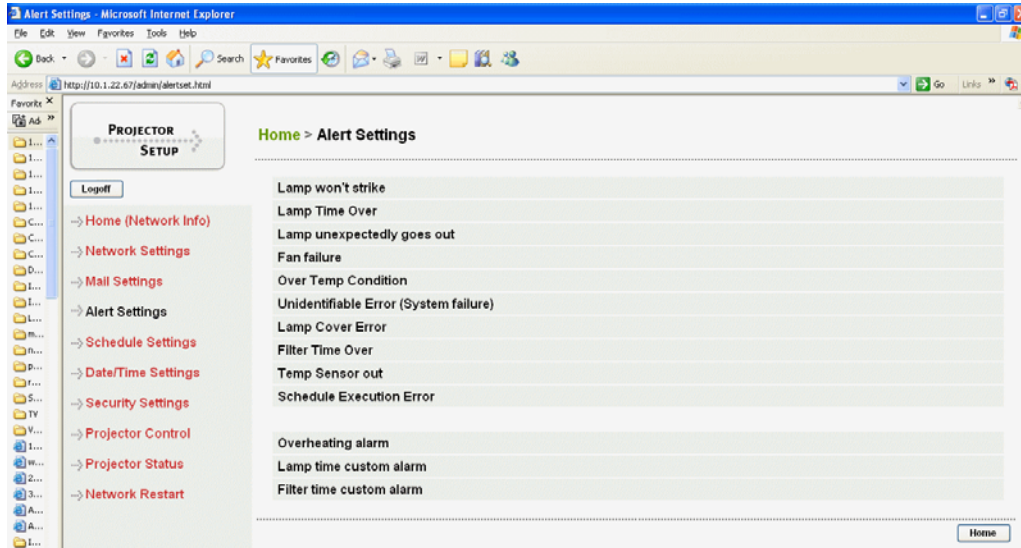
Alert Settings - Microsoft Internet Explorer

File Edit View Favorites Tools Help

Back Search Favorites

Address http://10.1.22.67/admin/alertset.html Go Links »

Favorites ×

Ad »

I...
I...
I...
I...
I...
C...
C...
C...
D...
I...
I...
L...
m...
n...
p...
r...
S...
TV
V...
1...
w...
2...
3...
A...
A...
I...

PROJECTOR SETUP

Logoff

Home (Network Info)

Network Settings

Mail Settings

Alert Settings

Schedule Settings

Date/Time Settings

Security Settings

Projector Control

Projector Status

Network Restart

Home > Alert Settings

Lamp won't strike

Lamp Time Over

Lamp unexpectedly goes out

Fan failure

Over Temp Condition

Unidentifiable Error (System failure)

Lamp Cover Error

Filter Time Over

Temp Sensor out

Schedule Execution Error

Overheating alarm

Lamp time custom alarm

Filter time custom alarm

Home